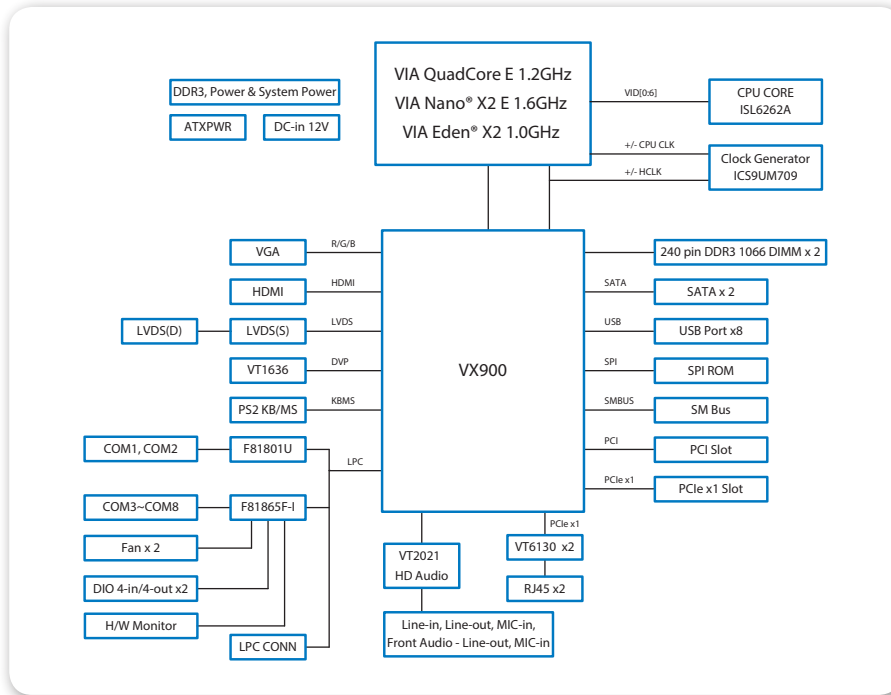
DDR3, Power & System Power

ATXPWR

DC-in 12V

VIA QuadCore E 1.2GHz
VIA Nano® X2 E 1.6GHz
VIA Eden® X2 1.0GHz

VID[0:6]

CPU CORE
ISL6262A

+/- CPU CLK

+/- HCLK

Clock Generator
ICS9UM709

VGA

R/G/B

HDMI

HDMI

LVDS(D)

LVDS(S)

LVDS

VT1636

DVP

PS2 KB/MS

KBMS

COM1, COM2

F81801U

LPC

COM3~COM8

F81865F-I

Fan x 2

DIO 4-in/4-out x2

H/W Monitor

LPC CONN

VX900

240 pin DDR3 1066 DIMM x 2

SATA

SATA x 2

USB

USB Port x8

SPI

SPI ROM

SMBUS

SM Bus

PCI

PCI Slot

PCIe x1

PCIe x1 Slot

PCIe x1

VT2021
HD Audio

VT6130 x2

RJ45 x2

Line-in, Line-out, MIC-in,
Front Audio - Line-out, MIC-in